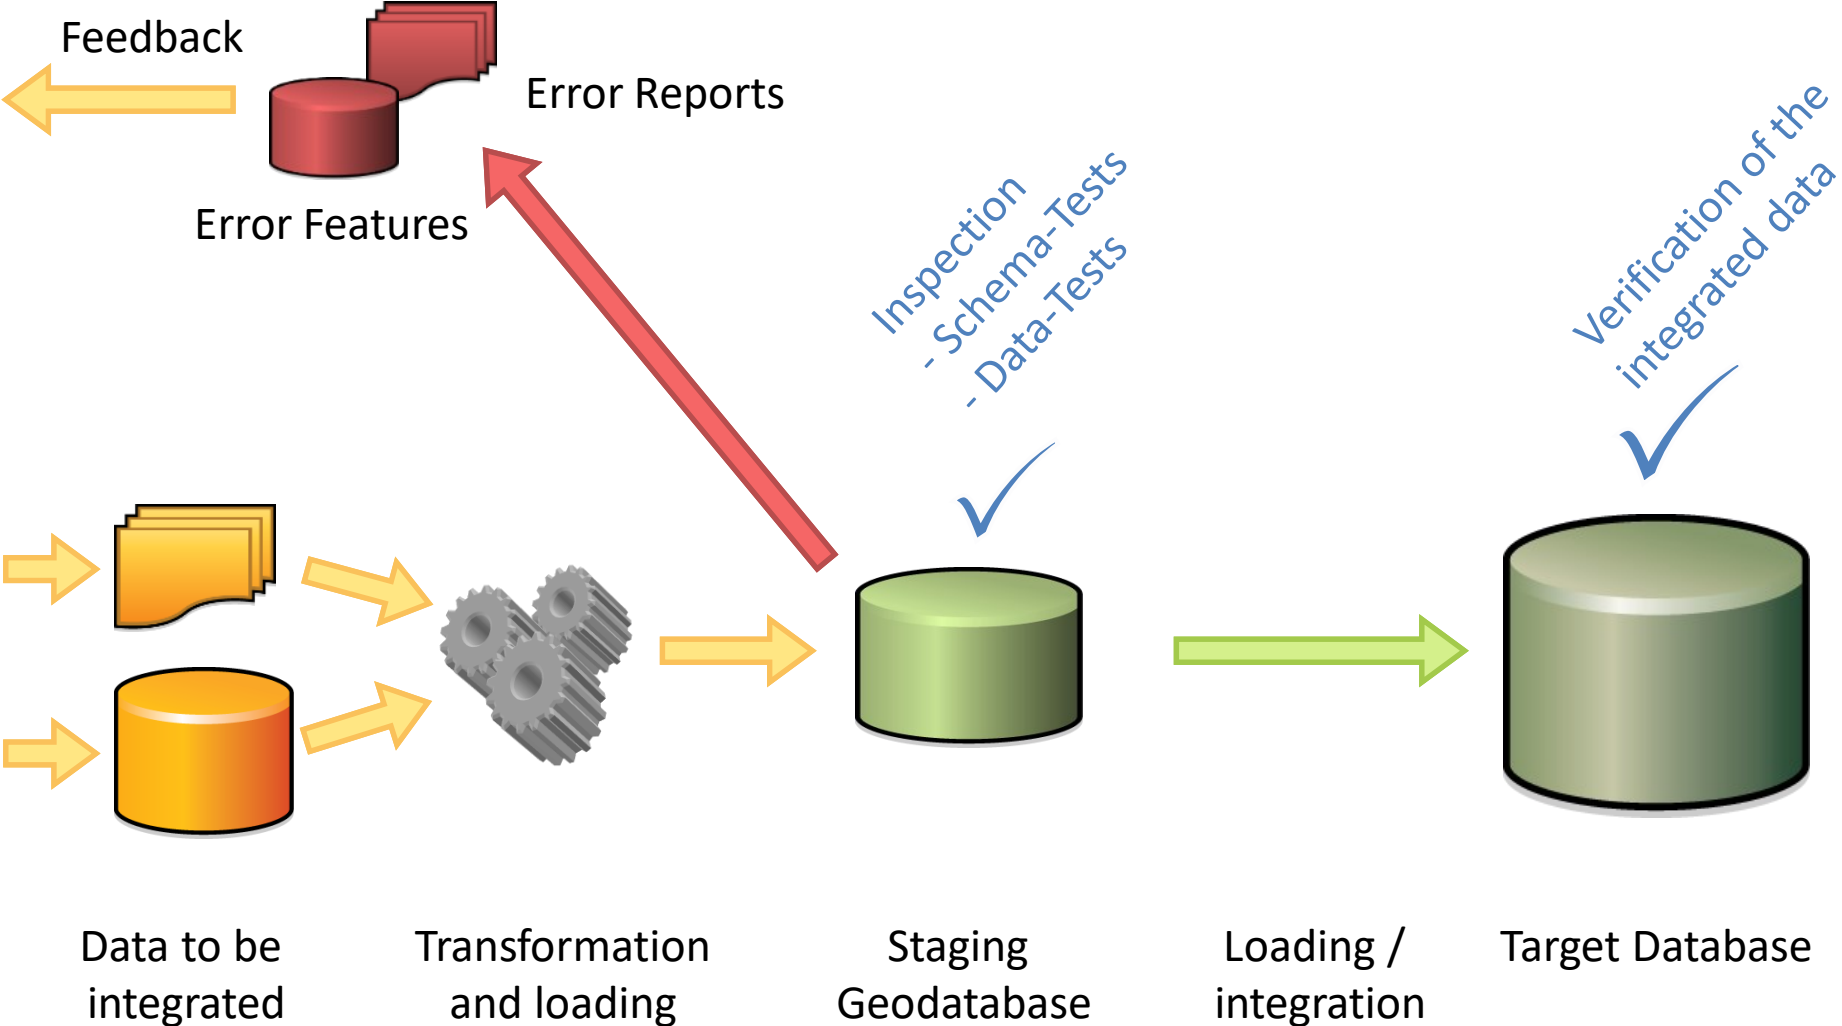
Feedback

Error Reports

Error Features

Inspection
- Schema-Tests
- Data-Tests

Verification of the integrated data

Data to be integrated

Transformation and loading

Staging Geodatabase

Loading / integration

Target Database